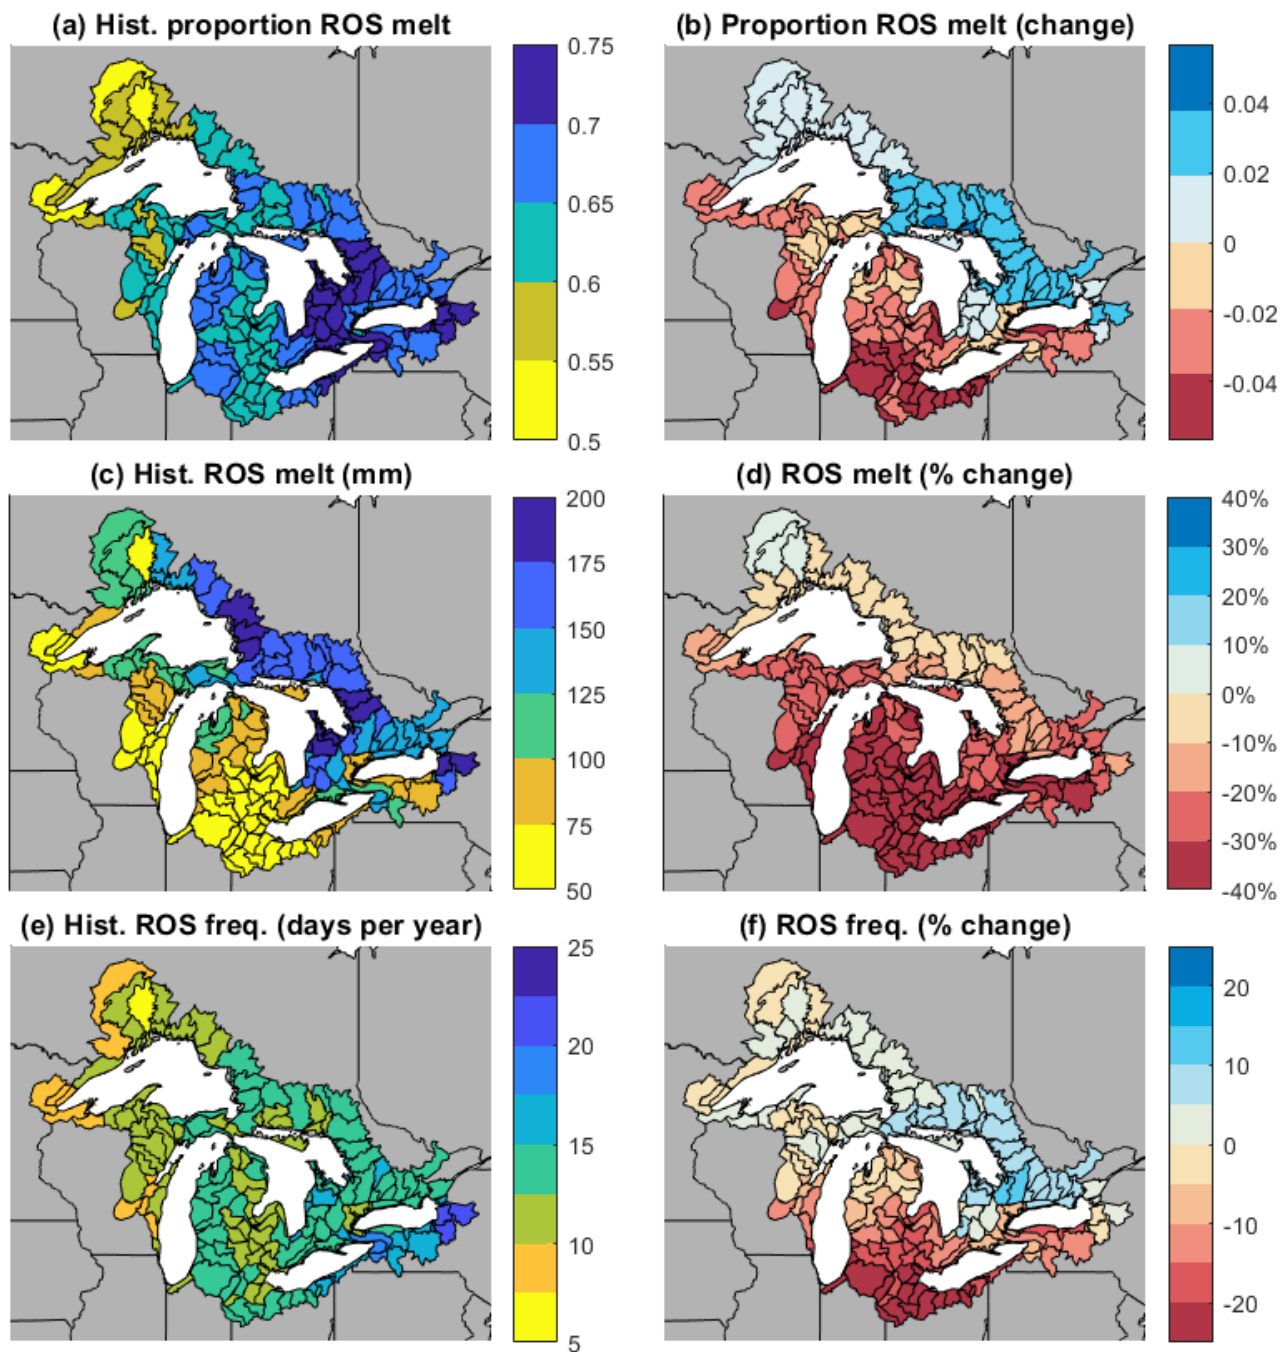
(a) Hist. proportion ROS melt

0.75
0.7
0.65
0.6
0.55
0.5

(b) Proportion ROS melt (change)

0.04
0.02
0
-0.02
-0.04

(c) Hist. ROS melt (mm)

200
175
150
125
100
75
50

(d) ROS melt (% change)

40%
30%
20%
10%
0%
-10%
-20%
-30%
-40%

(e) Hist. ROS freq. (days per year)

25
20
15
10
5

(f) ROS freq. (% change)

20
10
0
-10
-20